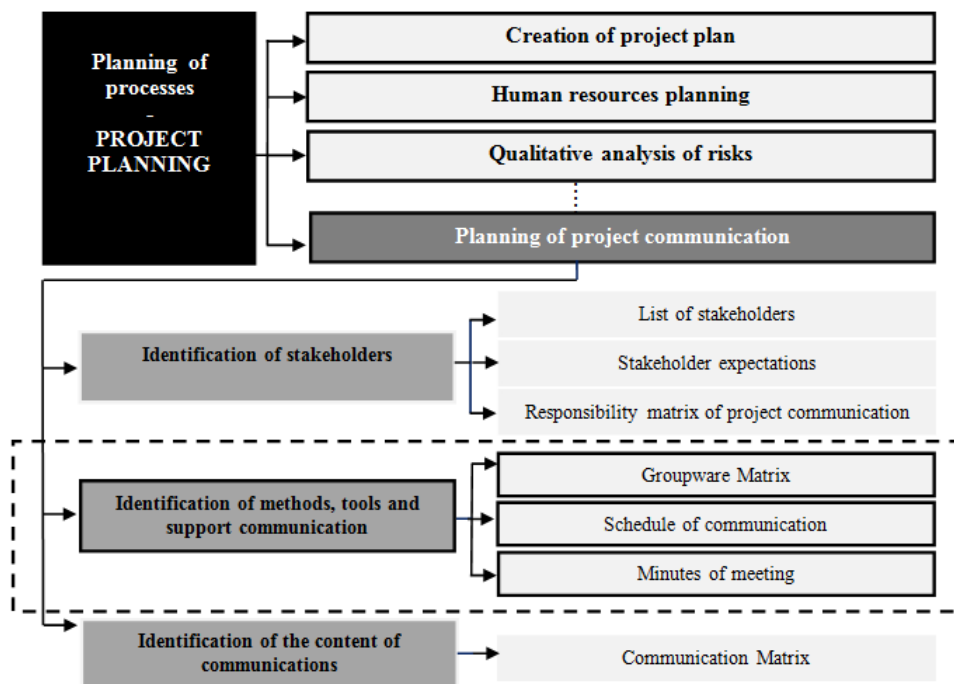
Planning of processes
-
PROJECT PLANNING

Creation of project plan

Human resources planning

Qualitative analysis of risks

Planning of project communication

Identification of stakeholders

List of stakeholders

Stakeholder expectations

Responsibility matrix of project communication

Identification of methods, tools and support communication

Groupware Matrix

Schedule of communication

Minutes of meeting

Identification of the content of communications

Communication Matrix